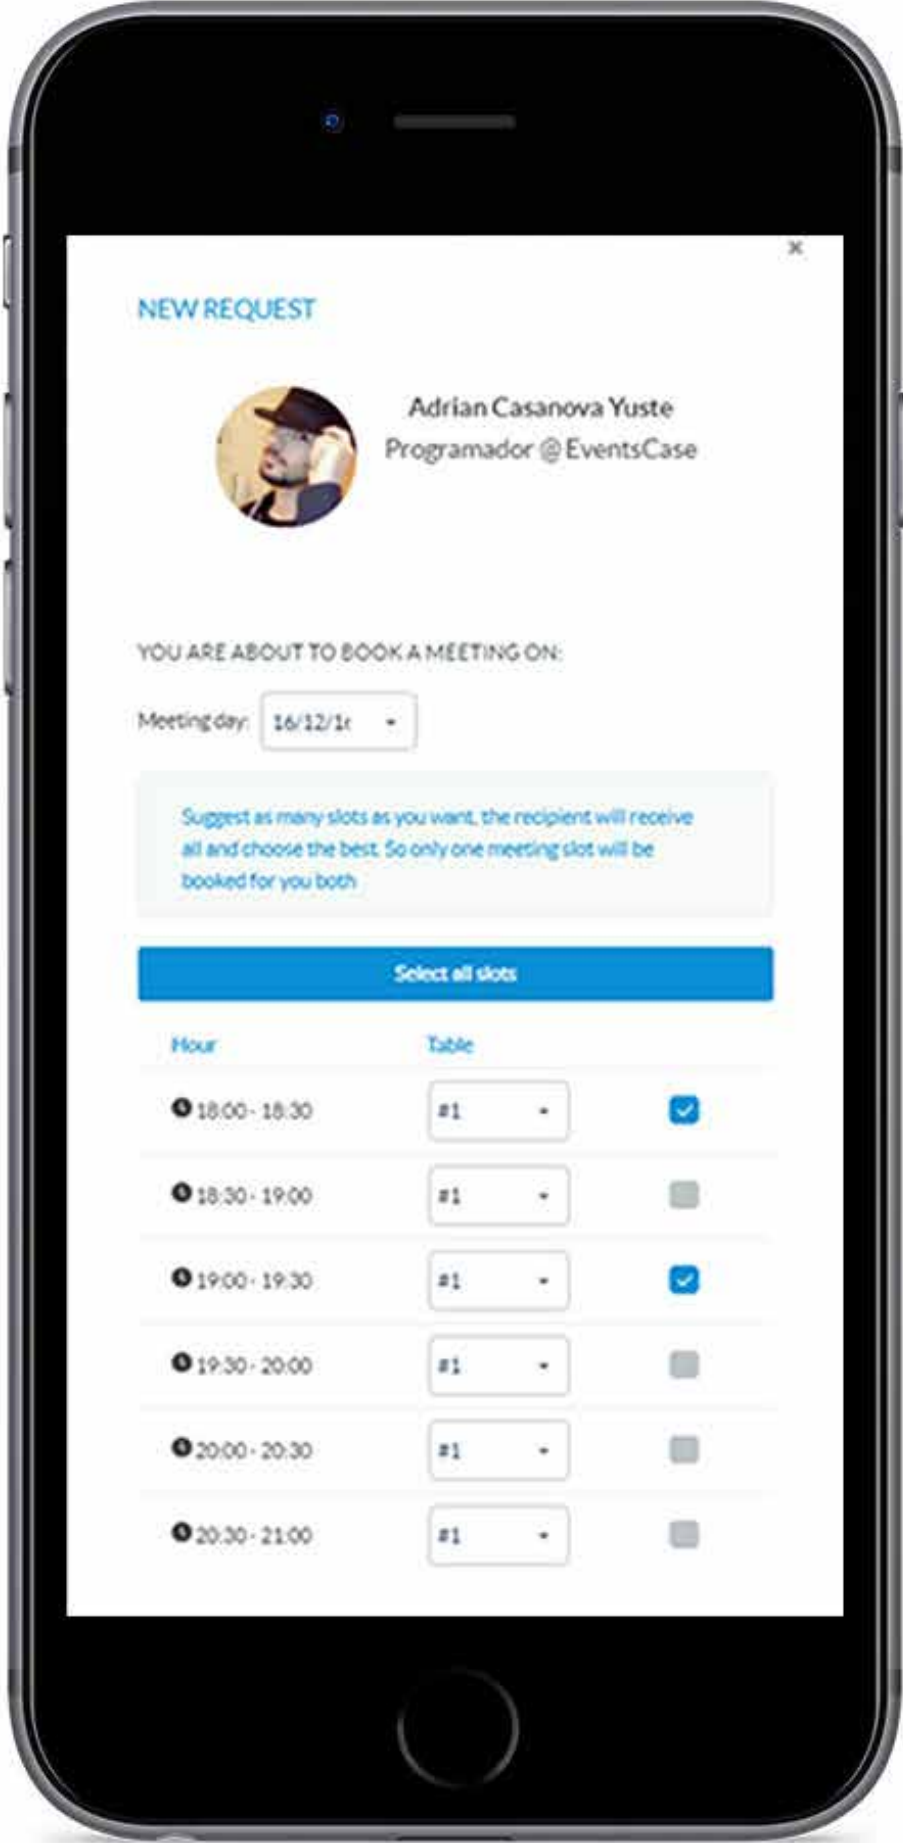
×

NEW REQUEST

Adrian Casanova Yuste
Programador @ EventsCase

YOU ARE ABOUT TO BOOK A MEETING ON:

Meeting day: 16/12/1(

Suggest as many slots as you want, the recipient will receive all and choose the best. So only one meeting slot will be booked for you both

Select all slots

| Hour | Table | |
|---|---|---|
| 18:00 - 18:30 | #1 | |
| 18:30 - 19:00 | #1 | |
| 19:00 - 19:30 | #1 | |
| 19:30 - 20:00 | #1 | |
| 20:00 - 20:30 | #1 | |
| 20:30 - 21:00 | #1 | |